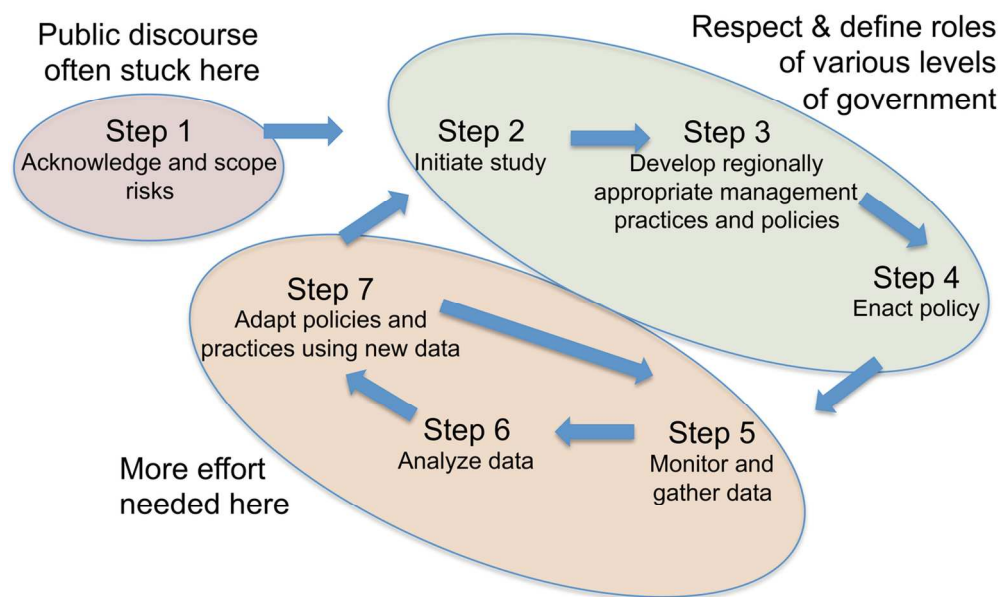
Public discourse often stuck here

Respect & define roles of various levels of government

Step 1
Acknowledge and scope risks

Step 2
Initiate study

Step 3
Develop regionally appropriate management practices and policies

Step 4
Enact policy

Step 7
Adapt policies and practices using new data

Step 6
Analyze data

Step 5
Monitor and gather data

More effort needed here